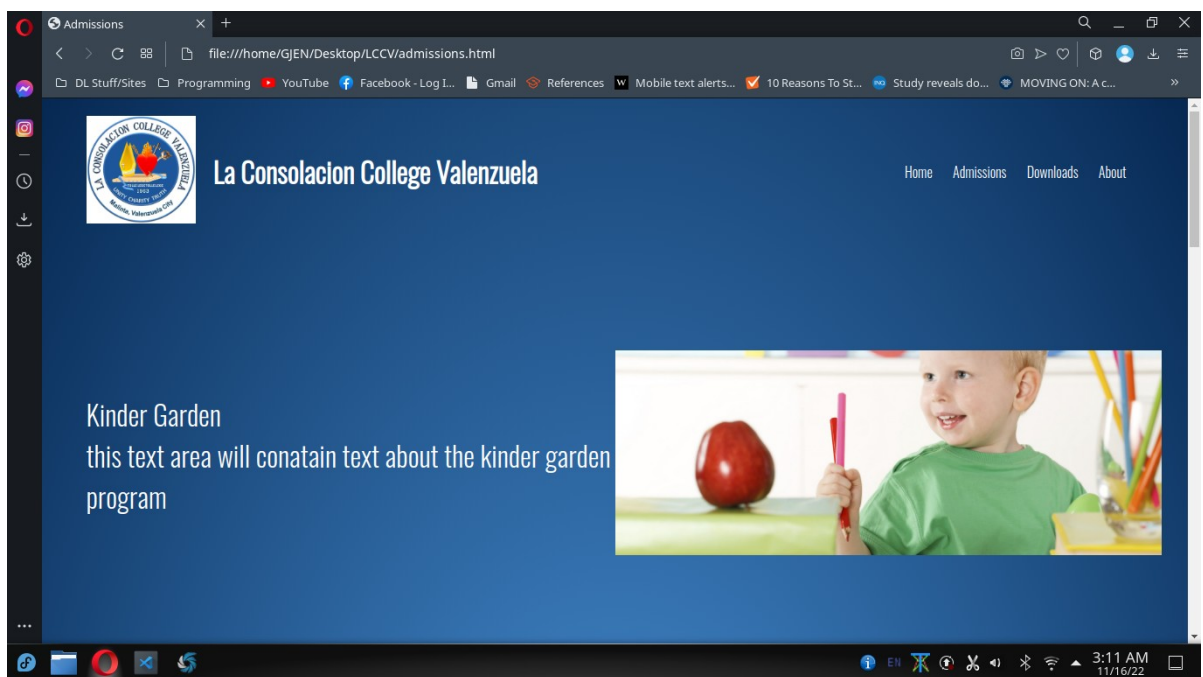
Admissions

file:///home/GJEN/Desktop/LCCV/admissions.html

DL Stuff/Sites  Programming  YouTube  Facebook - Log I...  Gmail  References  Mobile text alerts...  10 Reasons To St...  Study reveals do...  MOVING ON: A c...

LA CONSOLACION COLLEGE VALENZUELA
1963
Malinta, Valenzuela City

La Consolacion College Valenzuela

Home  Admissions  Downloads  About

Kinder Garden
this text area will conatain text about the kinder garden program

EN

3:11 AM
11/16/22